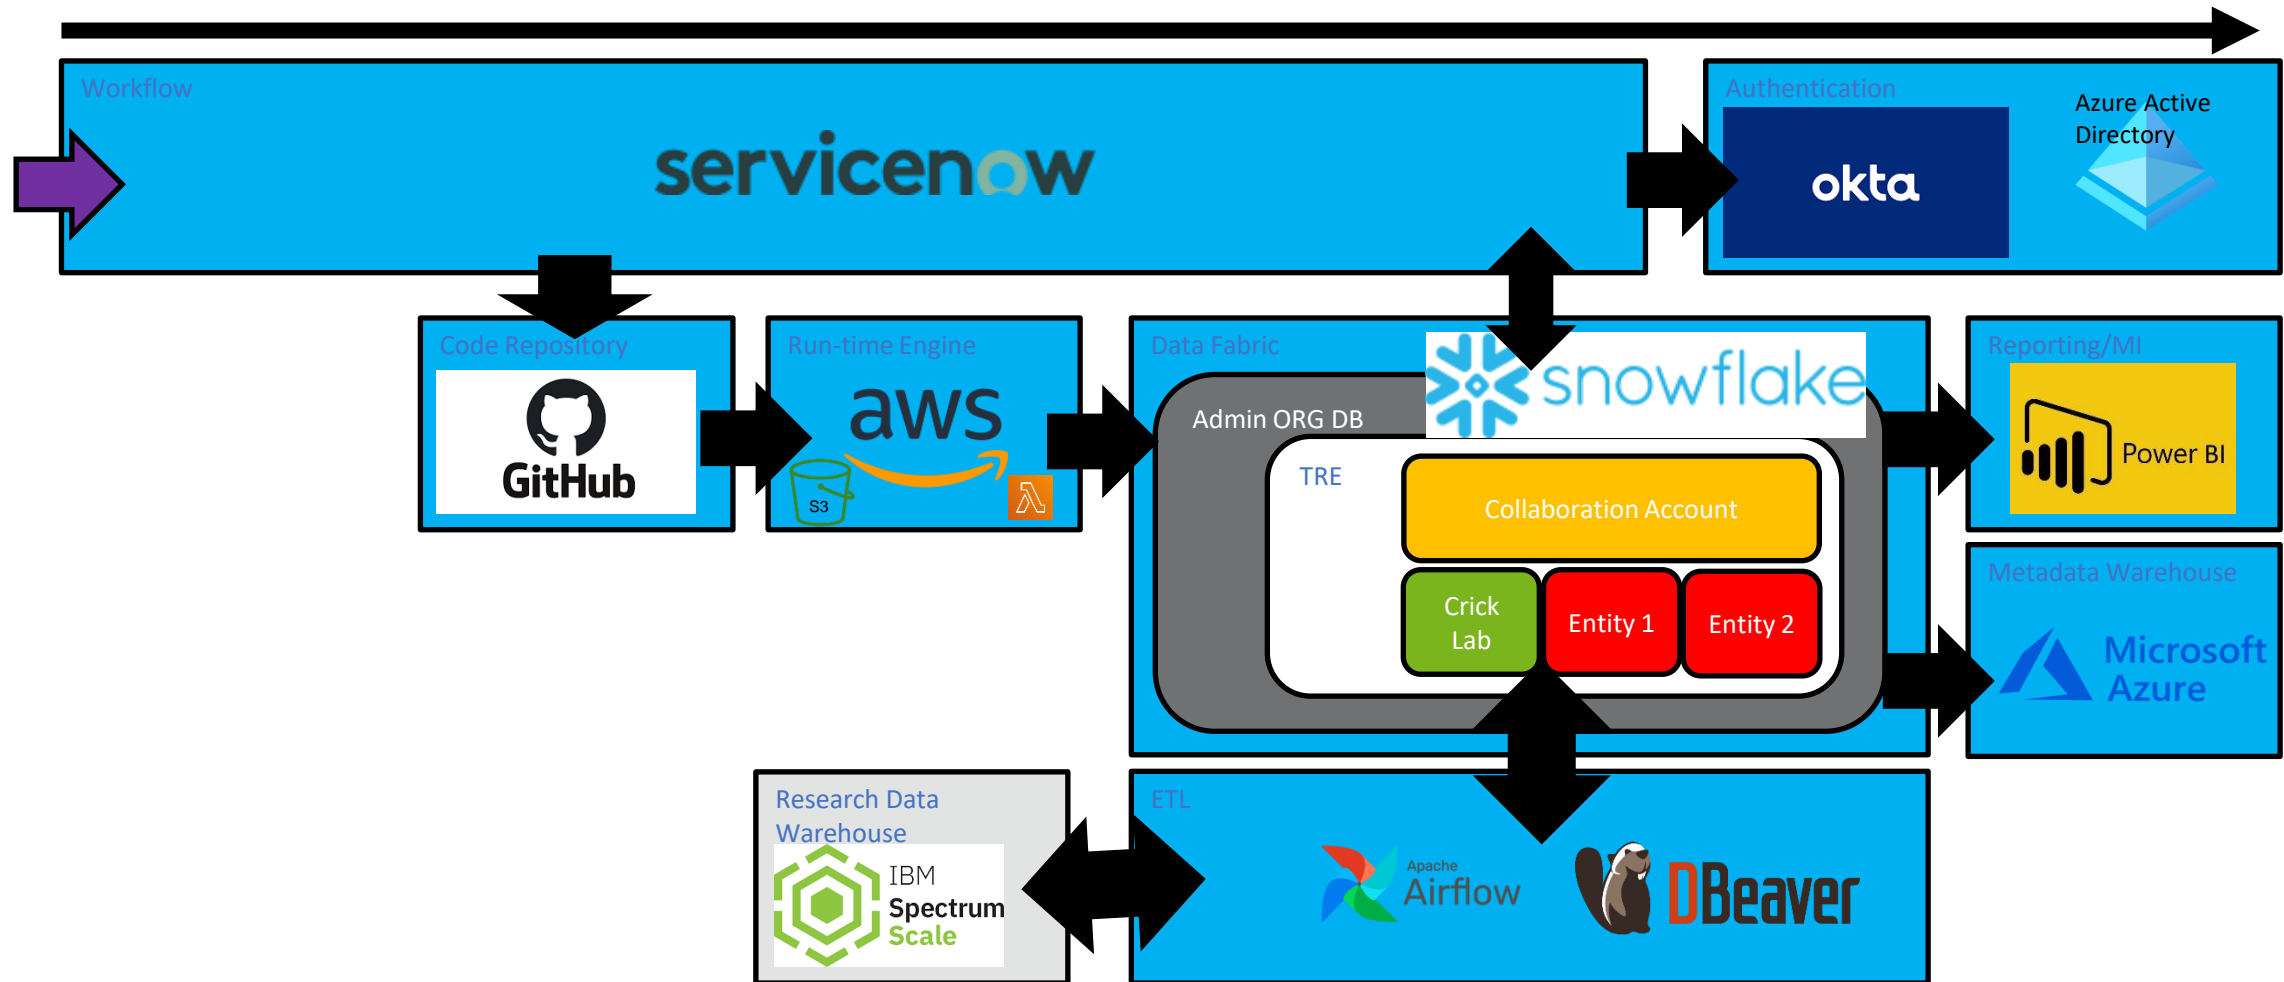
Workflow
servicenow

Authentication
okta
Azure Active Directory

Code Repository
GitHub

Run-time Engine
aws
S3

Data Fabric
snowflake
Admin ORG DB
TRE
Collaboration Account
Crick Lab
Entity 1
Entity 2

Reporting/MI
Power BI

Metadata Warehouse
Microsoft Azure

Research Data Warehouse
IBM Spectrum Scale

ETL
Apache Airflow
DBeaver